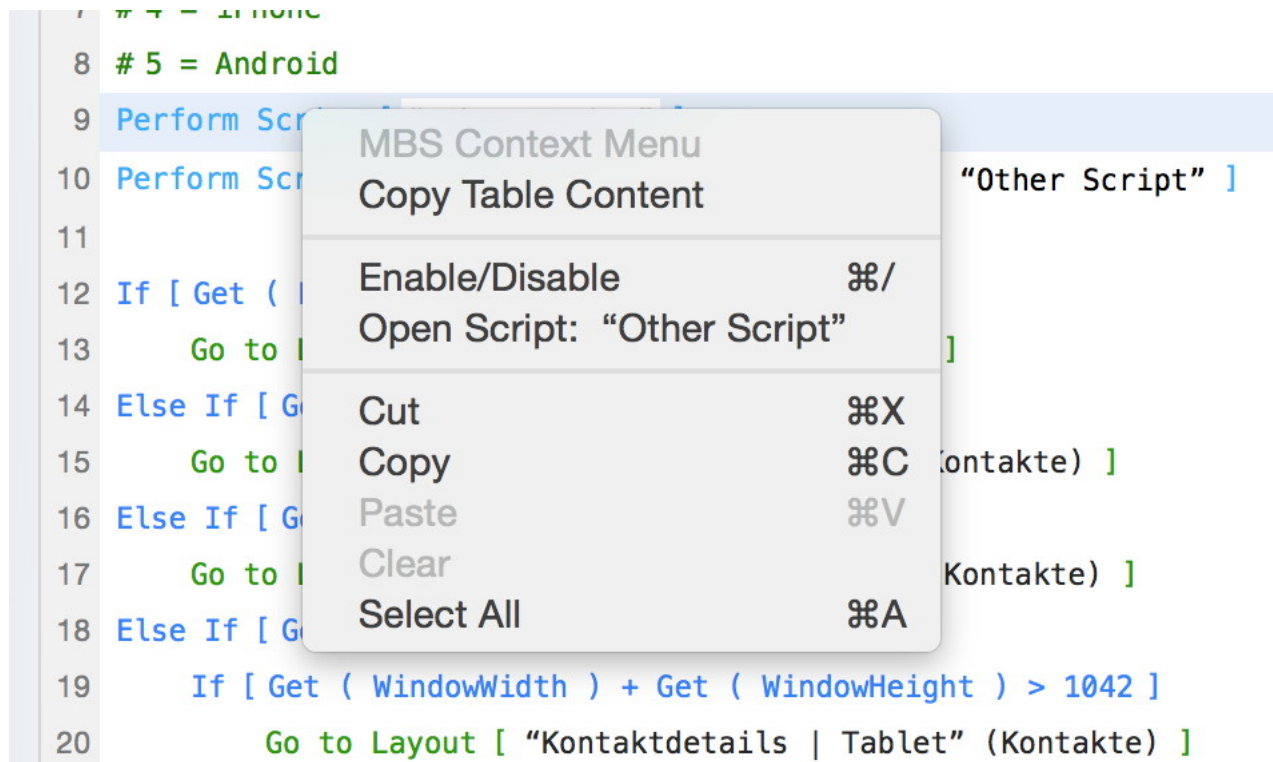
7 # 4 = iPhone
8 # 5 = Android
9 Perform Scr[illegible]
10 Perform Scr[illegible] "Other Script" ]
11
12 If [ Get ( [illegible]
13 Go to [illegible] ]
14 Else If [ G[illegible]
15 Go to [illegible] Kontakte) ]
16 Else If [ G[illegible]
17 Go to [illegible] Kontakte) ]
18 Else If [ G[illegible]
19 If [ Get ( WindowWidth ) + Get ( WindowHeight ) > 1042 ]
20 Go to Layout [ "Kontaktdetails | Tablet" (Kontakte) ]

MBS Context Menu
Copy Table Content

Enable/Disable ⌘/
Open Script: "Other Script"

Cut ⌘X
Copy ⌘C
Paste ⌘V
Clear
Select All ⌘A